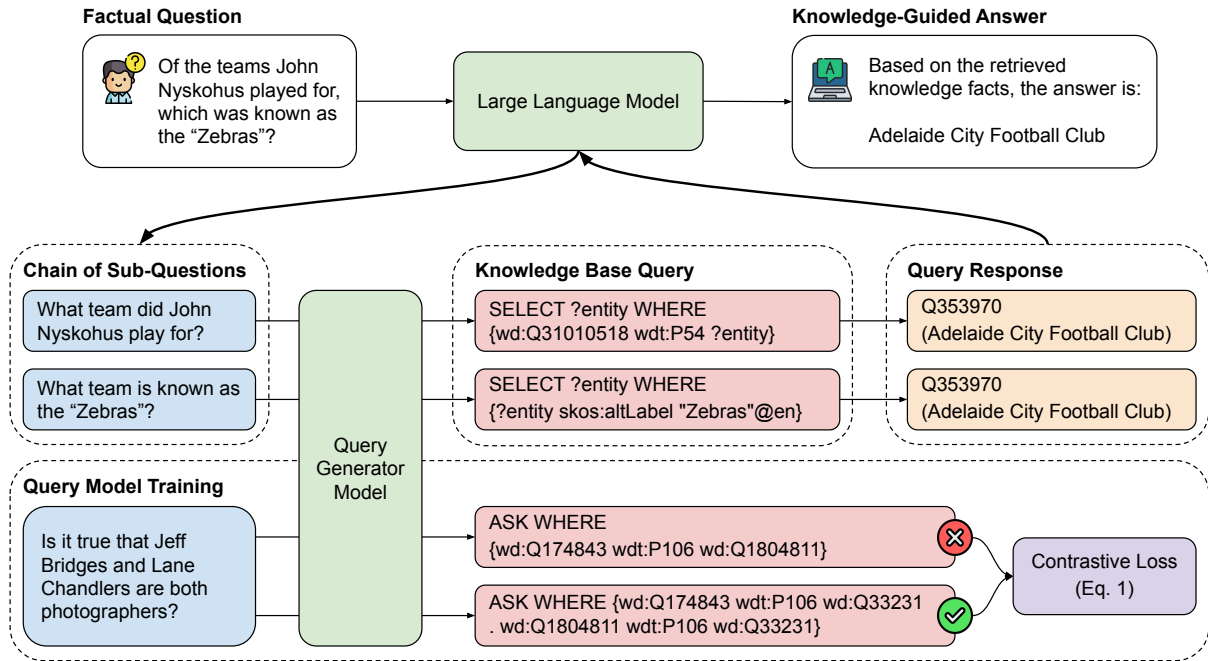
Factual Question

Of the teams John Nyskohus played for, which was known as the “Zebras”?

Large Language Model

Knowledge-Guided Answer

Based on the retrieved knowledge facts, the answer is:

Adelaide City Football Club

Chain of Sub-Questions

What team did John Nyskohus play for?

What team is known as the “Zebras”?

Query Generator Model

Knowledge Base Query

SELECT ?entity WHERE {wd:Q31010518 wdt:P54 ?entity}

SELECT ?entity WHERE {?entity skos:altLabel "Zebras"@en}

Query Response

Q353970 (Adelaide City Football Club)

Q353970 (Adelaide City Football Club)

Query Model Training

Is it true that Jeff Bridges and Lane Chandlers are both photographers?

ASK WHERE {wd:Q174843 wdt:P106 wd:Q1804811}

ASK WHERE {wd:Q174843 wdt:P106 wd:Q33231 . wd:Q1804811 wdt:P106 wd:Q33231}

Contrastive Loss (Eq. 1)